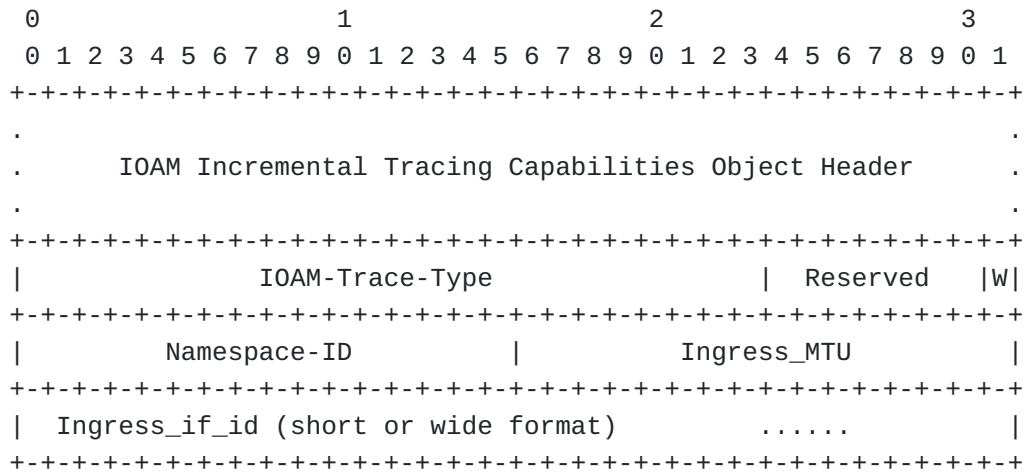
```
 0                   1                   2                   3
 0 1 2 3 4 5 6 7 8 9 0 1 2 3 4 5 6 7 8 9 0 1 2 3 4 5 6 7 8 9 0 1
+-+-+-+-+-+-+-+-+-+-+-+-+-+-+-+-+-+-+-+-+-+-+-+-+-+-+-+-+-+-+-+-+
.                                                               .
.     IOAM Incremental Tracing Capabilities Object Header       .
.                                                               .
+-+-+-+-+-+-+-+-+-+-+-+-+-+-+-+-+-+-+-+-+-+-+-+-+-+-+-+-+-+-+-+-+
|               IOAM-Trace-Type                 |  Reserved   |W|
+-+-+-+-+-+-+-+-+-+-+-+-+-+-+-+-+-+-+-+-+-+-+-+-+-+-+-+-+-+-+-+-+
|         Namespace-ID          |          Ingress_MTU          |
+-+-+-+-+-+-+-+-+-+-+-+-+-+-+-+-+-+-+-+-+-+-+-+-+-+-+-+-+-+-+-+-+
|  Ingress_if_id (short or wide format)        ......           |
+-+-+-+-+-+-+-+-+-+-+-+-+-+-+-+-+-+-+-+-+-+-+-+-+-+-+-+-+-+-+-+-+
```